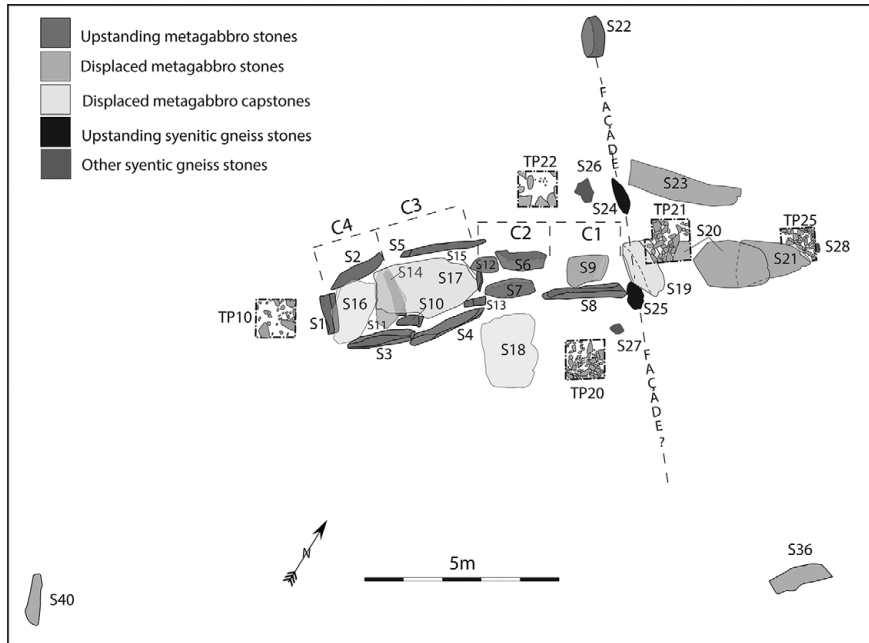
Upstanding metagabbro stones
Displaced metagabbro stones
Displaced metagabbro capstones
Upstanding syenitic gneiss stones
Other syentic gneiss stones

S22
FAÇADE
TP22
S26
S24
S23
C4
C3
C2
C1
TP21
S20
TP25
S21
S28
S5
S2
S15
S14
S12
S6
S9
S17
S16
S10
S7
S19
TP10
S1
S11
S13
S8
S25
S3
S4
S18
S27
TP20
FAÇADE?
N
5m
S36
S40